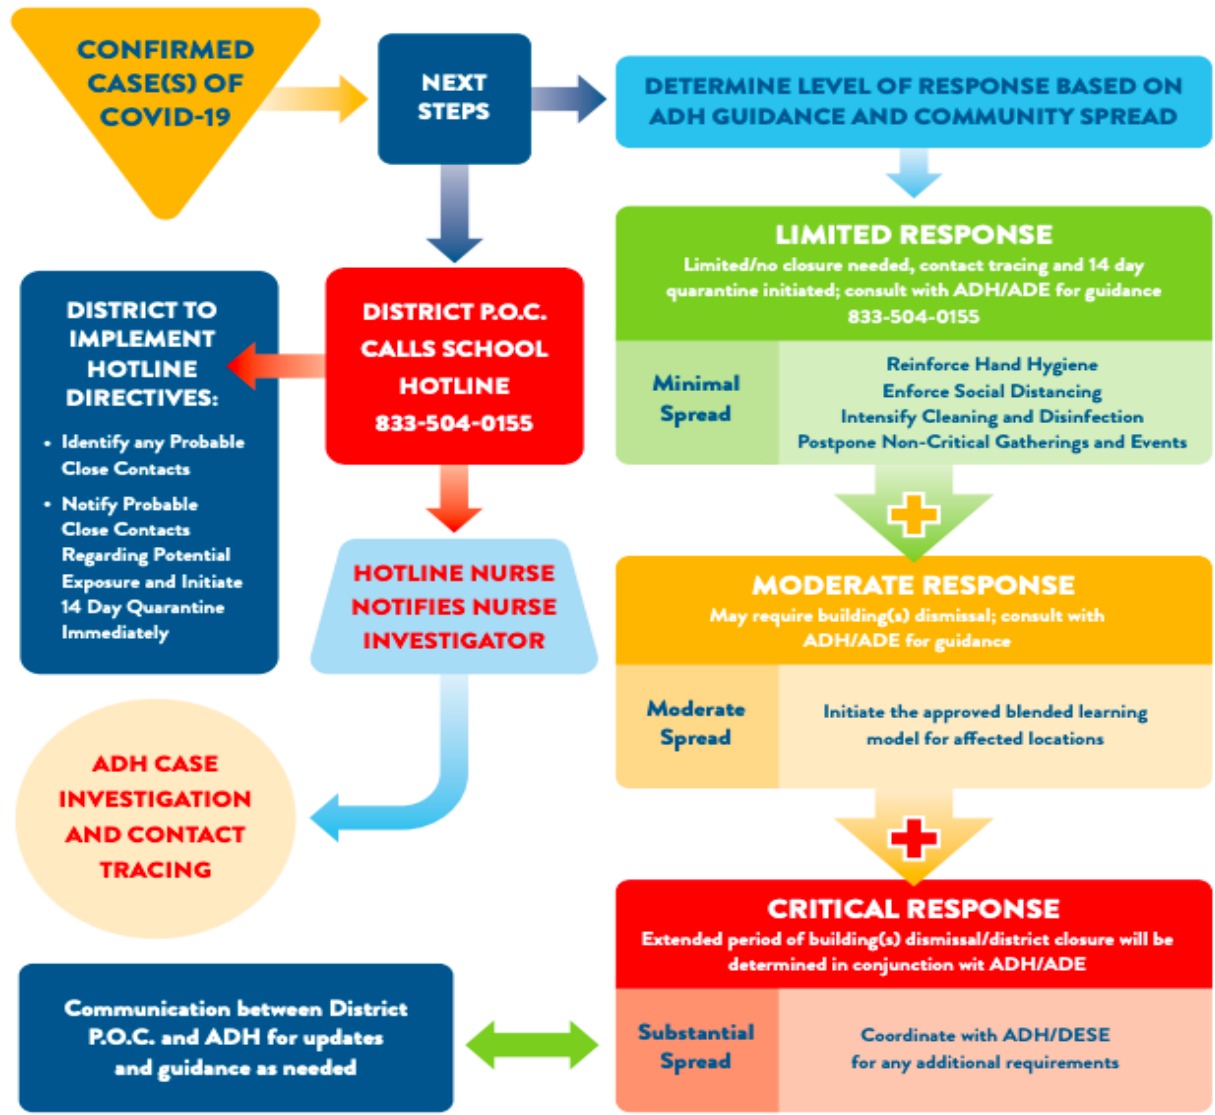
CONFIRMED CASE(S) OF COVID-19

NEXT STEPS

DETERMINE LEVEL OF RESPONSE BASED ON ADH GUIDANCE AND COMMUNITY SPREAD

LIMITED RESPONSE
Limited/no closure needed, contact tracing and 14 day quarantine initiated; consult with ADH/ADE for guidance
833-504-0155

Minimal Spread
Reinforce Hand Hygiene
Enforce Social Distancing
Intensify Cleaning and Disinfection
Postpone Non-Critical Gatherings and Events

DISTRICT TO IMPLEMENT HOTLINE DIRECTIVES:
• Identify any Probable Close Contacts
• Notify Probable Close Contacts Regarding Potential Exposure and Initiate 14 Day Quarantine Immediately

DISTRICT P.O.C. CALLS SCHOOL HOTLINE
833-504-0155

HOTLINE NURSE NOTIFIES NURSE INVESTIGATOR

MODERATE RESPONSE
May require building(s) dismissal; consult with ADH/ADE for guidance

Moderate Spread
Initiate the approved blended learning model for affected locations

ADH CASE INVESTIGATION AND CONTACT TRACING

CRITICAL RESPONSE
Extended period of building(s) dismissal/district closure will be determined in conjunction wit ADH/ADE

Communication between District P.O.C. and ADH for updates and guidance as needed

Substantial Spread
Coordinate with ADH/DESE for any additional requirements